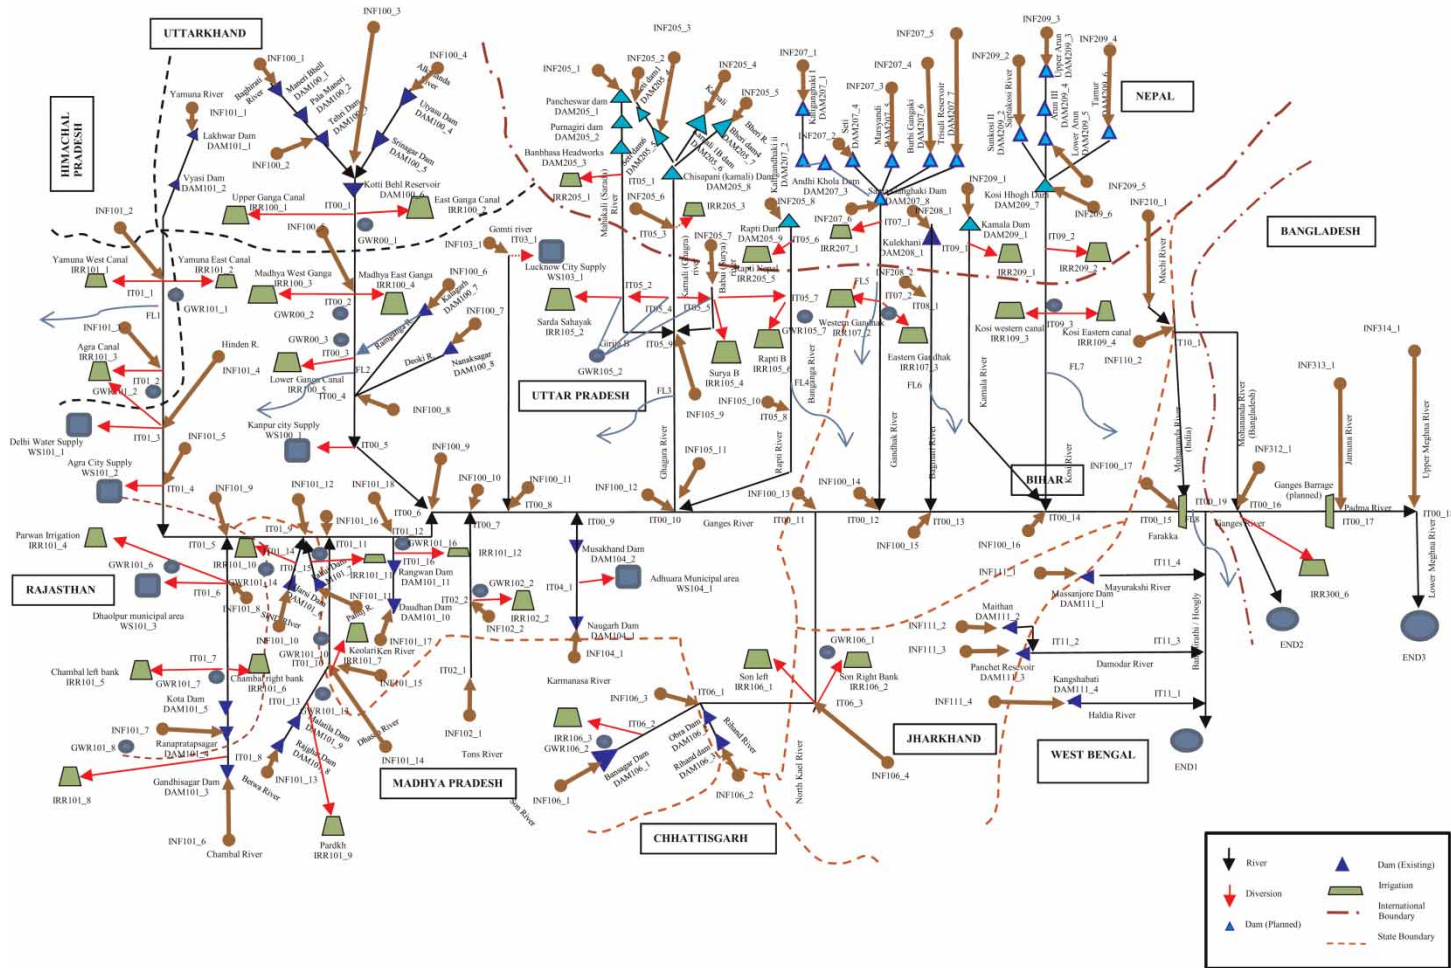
UTTARKHAND

INF100_3

INF100_1
Bhagirathi River
Maneri Bhali DAM100_1
Pala Maneri DAM100_2
Tehri Dam DAM100_3
INF100_4
Alaknanda River
Utyasu Dam DAM100_4
Srinagar Dam DAM100_5
INF100_2

HIMACHAL PRADESH

Yamuna River
INF101_1
Lakhwar Dam DAM101_1
Vyasi Dam DAM101_2
Kotli Behl Reservoir DAM100_6
Upper Ganga Canal IRR100_1
East Ganga Canal IRR100_2
IT00_1
GWR00_1
INF101_2
INF100_5
Yamuna West Canal IRR101_1
Yamuna East Canal IRR101_2
IT01_1
FL1
GWR101_1
Madhya West Ganga IRR100_3
Madhya East Ganga IRR100_4
GWR00_2
IT00_2
INF100_6
Kalagarh DAM100_7
INF100_7
Ramganga R.
INF101_3
Agra Canal IRR101_3
Hinden R.
GWR00_3
IT00_3
Deoki R.
Nanaksagar DAM100_8
IT01_2
GWR101_2
INF101_4
Lower Ganga Canal IRR100_5
FL2
IT00_4
INF100_8
Delhi Water Supply WS101_1
IT01_3
Kanpur city Supply WS100_1
IT00_5
INF101_5
INF100_9
Agra City Supply WS101_2
IT01_4
INF101_9
INF101_12
INF101_18
IT00_6
INF100_10
INF100_11
IT00_8
Parwan Irrigation IRR101_4
IT01_9
IT01_5
INF101_10
GWR101_14
INF101_16
IT01_12
GWR101_16
IT01_11
IT01_14
IT01_15
IT01_16
IRR101_11
IRR101_12
IT00_7
GWR101_6
IT01_6
INF101_8
Sind River
Parbati River
Rangwan Dam DAM101_11
Daudhan Dam DAM101_10
Parbati R.
INF101_11
INF101_17
Keolari Ken River IRR101_7
INF101_15
GWR102_2
IT02_2
IRR102_2
INF102_2
RAJASTHAN
Dhaolpur municipal area WS101_3
INF101_10
GWR101_10
Chambal left bank IRR101_5
IT01_7
GWR101_7
Chambal right bank IRR101_6
IT01_13
GWR101_12
Kota Dam DAM101_5
Matatila Dam DAM101_9
Rajghat Dam DAM101_8
Dhasan River
INF101_14
IT02_1
INF102_1
Tons River
INF101_7
GWR101_8
Ranapratapsagar DAM101_4
IT01_8
IRR101_8
Gandhisagar Dam DAM101_3
Betwa River
INF101_13
MADHYA PRADESH
Son River
INF101_6
Chambal River
Pardkh IRR101_9

INF205_3
INF205_1
INF205_2
Pancheswar dam DAM205_1
Purnagiri dam DAM205_2
Banbhasa Headworks DAM205_3
Sarda river
Mahakali (Sarada) River
IRR205_1
IT05_1
INF205_4
INF205_5
Karnali
Bheri R.
Bheri dam
Chisapani (kamali) Dam DAM205_8
INF205_6
IRR205_3
IT05_3
INF205_7
Karnali (Ghagra) river
Babai (Surya) river
Rapti Dam DAM205_9
Rapti Nepal IRR205_5
INF205_8
IT05_6
Gomti river IT03_1
INF103_1
Lucknow City Supply WS103_1
IT05_2
Sarda Sahayak IRR105_2
IT05_4
IT05_5
IT05_7
GWR105_7
Girija B
GWR105_2
IT05_9
Surya B IRR105_4
Rapti B IRR105_6
UTTAR PRADESH
FL3
INF105_9
INF105_10
IT05_8
FL4
Banganga River
Ghagara River
Rapti River
INF105_11

INF207_1
Kaligandaki i
Kaligandaki ii DAM207_2
INF207_2
Seti DAM207_4
INF207_3
Marsyandi DAM207_5
INF207_4
Budhi Gandaki DAM207_6
INF207_5
Trisuli Reservoir DAM207_7
Andhi Khola Dam DAM207_3
Saptagandaki Dam DAM207_8
INF207_6
IRR207_1
IT07_1
Kulekhani DAM208_1
INF208_1
INF208_2
IT07_2
FL5
Western Gandhak IRR107_2
IT08_1
Eastern Gandhak IRR107_3
FL6
Gandhak River
Bagmati River

INF209_3
INF209_4
INF209_2
Upper Arun DAM209_3
Arun III DAM209_4
Lower Arun DAM209_5
Tamur DAM209_6
Sunkosi II DAM209_2
Saptakosi River
NEPAL
Kosi Hhogh Dam DAM209_7
INF209_1
INF209_5
INF209_6
INF210_1
Kamala Dam DAM209_1
IT09_1
IRR209_1
IT09_2
IRR209_2
Mechi River
BANGLADESH
Kosi western canal IRR109_3
IT09_3
Kosi Eastern canal IRR109_4
INF110_2
IT10_1
FL7
Kamala River
Kosi River
BIHAR
Mohananda River (India)
Mohananda River (Bangladesh)
INF314_1
INF313_1
Jamuna River
Upper Meghna River
INF312_1
Ganges Barrage (planned)
Padma River
IT00_16
IT00_17
IT00_18
IT00_19
IT00_15
Farakka
Ganges River
IRR300_6
Lower Meghna River
END2
END3

INF100_12
IT00_9
IT00_10
Ganges River
INF100_13
IT00_11
INF100_14
IT00_12
IT00_13
IT00_14
INF100_15
INF100_16
INF100_17
Musakhand Dam DAM104_2
IT04_1
Adhuara Municipal area WS104_1
Naugarh Dam DAM104_1
INF104_1
Karmanasa River
INF106_3
IT06_1
IT06_2
IRR106_3
GWR106_2
Bansagar Dam DAM106_1
Obra Dam DAM106_2
Rihand dam DAM106_3
Rihand River
INF106_1
INF106_2
CHHATTISGARH
Son left IRR106_1
GWR106_1
Son Right Bank IRR106_2
IT06_3
North Koel River
INF106_4
JHARKHAND
INF111_1
Massanjore Dam DAM111_1
Mayurakshi River
IT11_4
Maithan DAM111_2
INF111_2
INF111_3
Panchet Reservoir DAM111_3
IT11_2
IT11_3
Damodar River
Bhagirathi / Hoogly
Kangshabati DAM111_4
INF111_4
IT11_1
Haldia River
WEST BENGAL
END1

River
Diversion
Dam (Planned)
Dam (Existing)
Irrigation
International Boundary
State Boundary